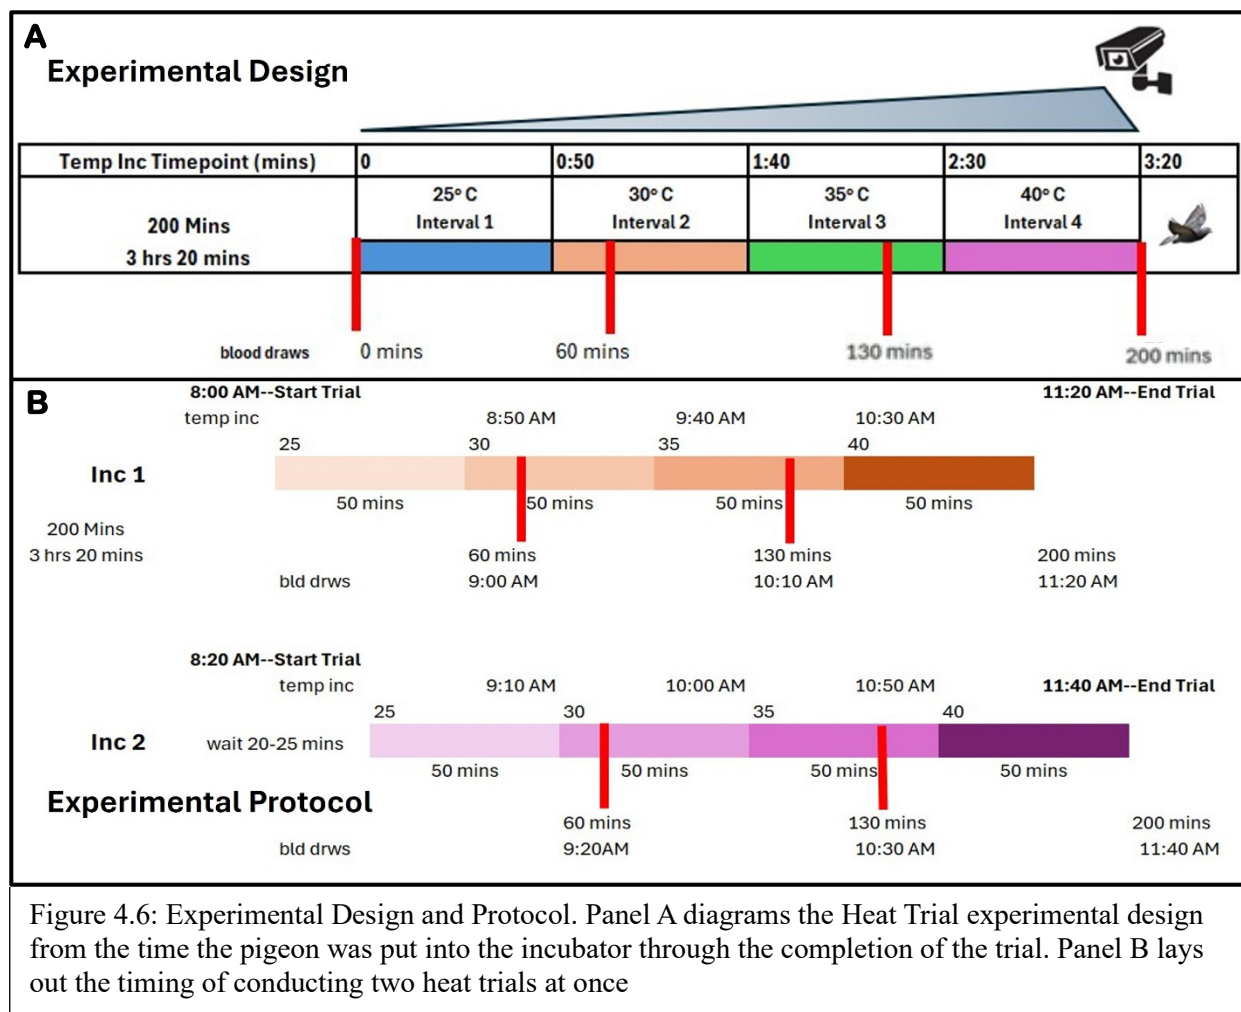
A

Experimental Design

| Temp Inc Timepoint (mins) | 0 | 0:50 | 1:40 | 2:30 | 3:20 |
|---|---|---|---|---|---|
| 200 Mins 3 hrs 20 mins | 25° C Interval 1 | 30° C Interval 2 | 35° C Interval 3 | 40° C Interval 4 | |

blood draws 0 mins 60 mins 130 mins 200 mins

B

8:00 AM--Start Trial 11:20 AM--End Trial

temp inc 8:50 AM 9:40 AM 10:30 AM

25 30 35 40

Inc 1

50 mins 50 mins 50 mins 50 mins

200 Mins
3 hrs 20 mins

60 mins 130 mins 200 mins

bld drws 9:00 AM 10:10 AM 11:20 AM

8:20 AM--Start Trial

temp inc 9:10 AM 10:00 AM 10:50 AM 11:40 AM--End Trial

25 30 35 40

Inc 2 wait 20-25 mins

50 mins 50 mins 50 mins 50 mins

Experimental Protocol

60 mins 130 mins 200 mins

bld drws 9:20AM 10:30 AM 11:40 AM

Figure 4.6: Experimental Design and Protocol. Panel A diagrams the Heat Trial experimental design from the time the pigeon was put into the incubator through the completion of the trial. Panel B lays out the timing of conducting two heat trials at once